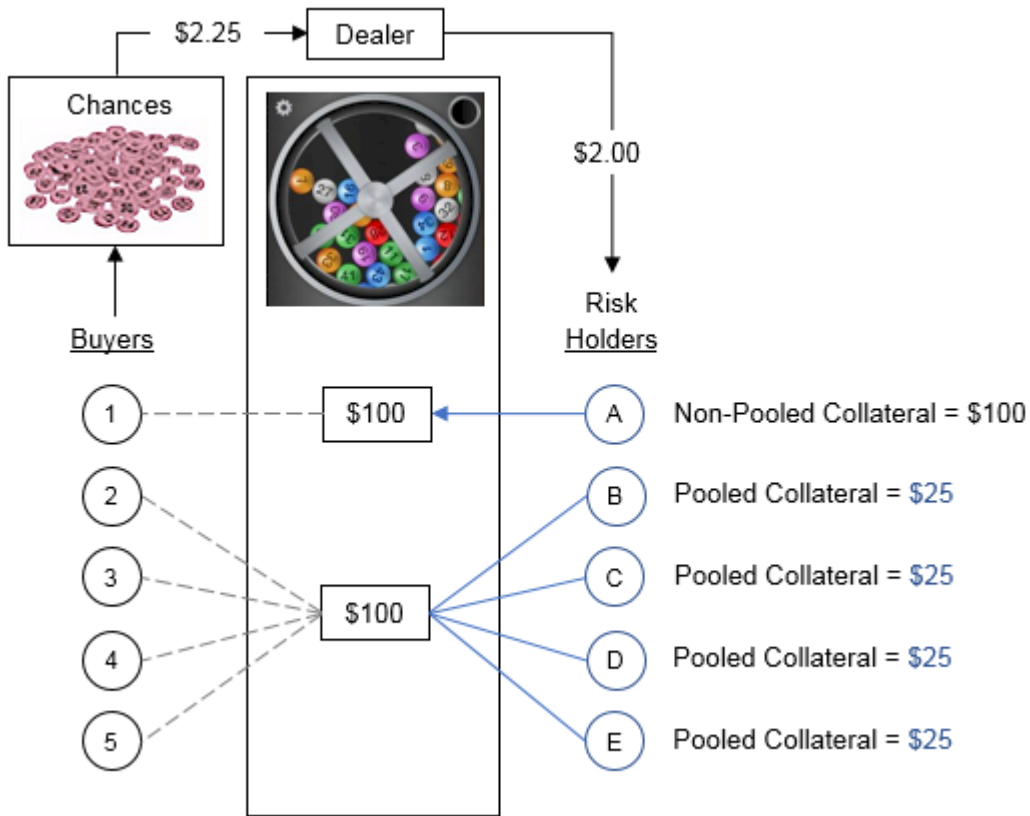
$2.25

Dealer

Chances

$2.00

Risk Holders

Buyers

1

$100

A

Non-Pooled Collateral = $100

2

B

Pooled Collateral = $25

3

C

Pooled Collateral = $25

$100

4

D

Pooled Collateral = $25

5

E

Pooled Collateral = $25